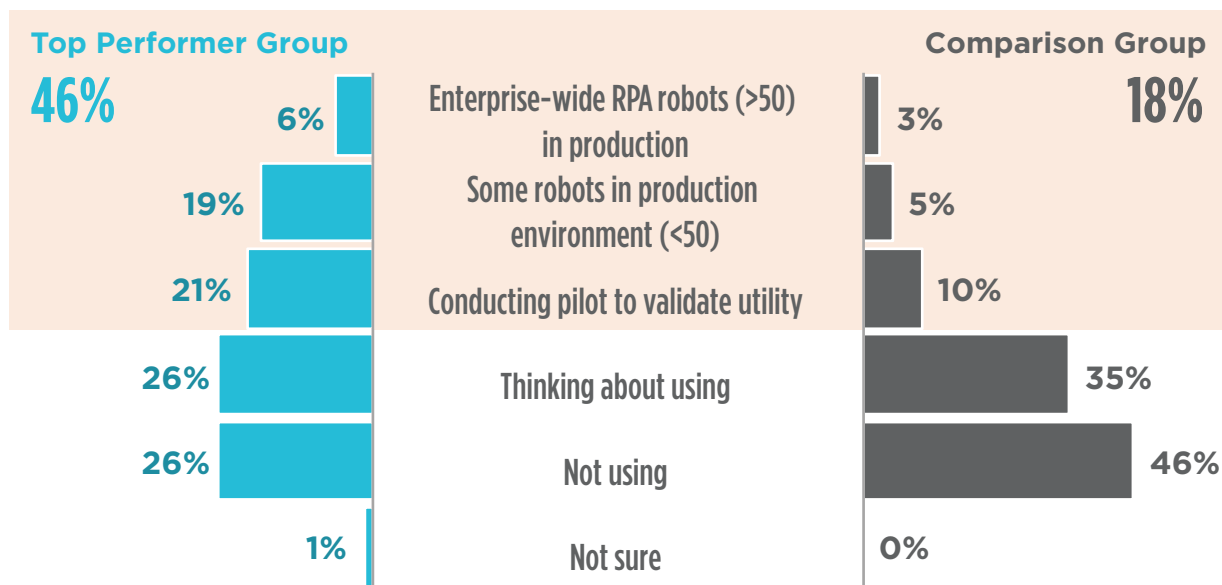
Top Performer Group
46%

Comparison Group
18%

6%
Enterprise-wide RPA robots (>50) in production
3%

19%
Some robots in production environment (<50)
5%

21%
Conducting pilot to validate utility
10%

26%
Thinking about using
35%

26%
Not using
46%

1%
Not sure
0%